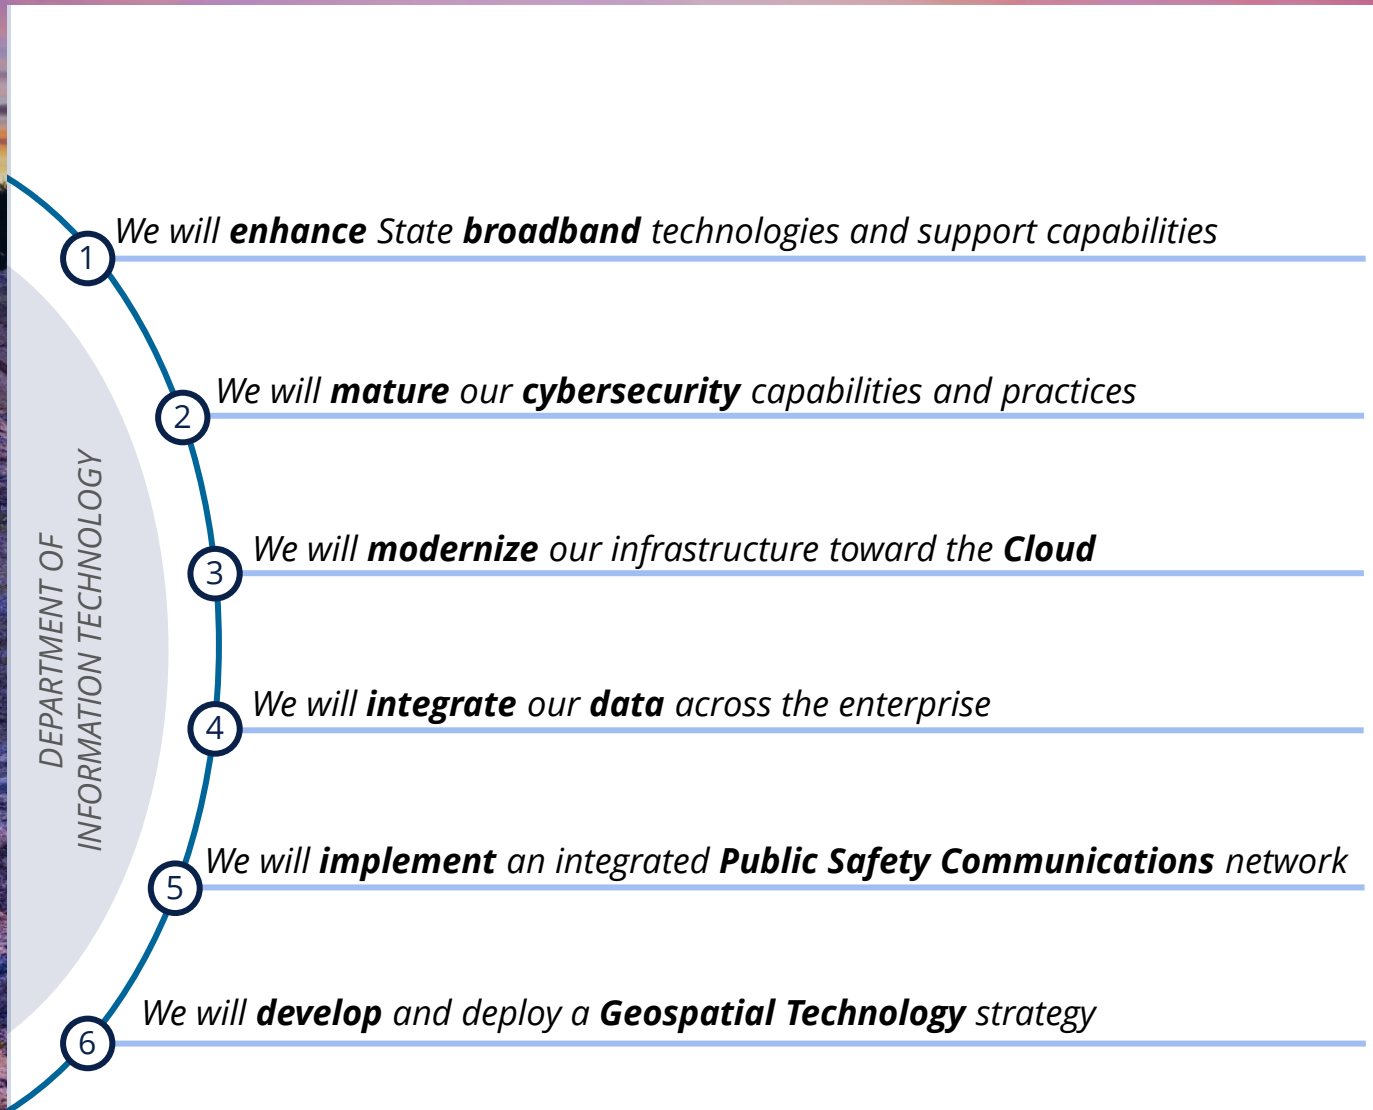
DEPARTMENT OF INFORMATION TECHNOLOGY

1 We will **enhance** State **broadband** technologies and support capabilities

2 We will **mature** our **cybersecurity** capabilities and practices

3 We will **modernize** our infrastructure toward the **Cloud**

4 We will **integrate** our **data** across the enterprise

5 We will **implement** an integrated **Public Safety Communications** network

6 We will **develop** and deploy a **Geospatial Technology** strategy